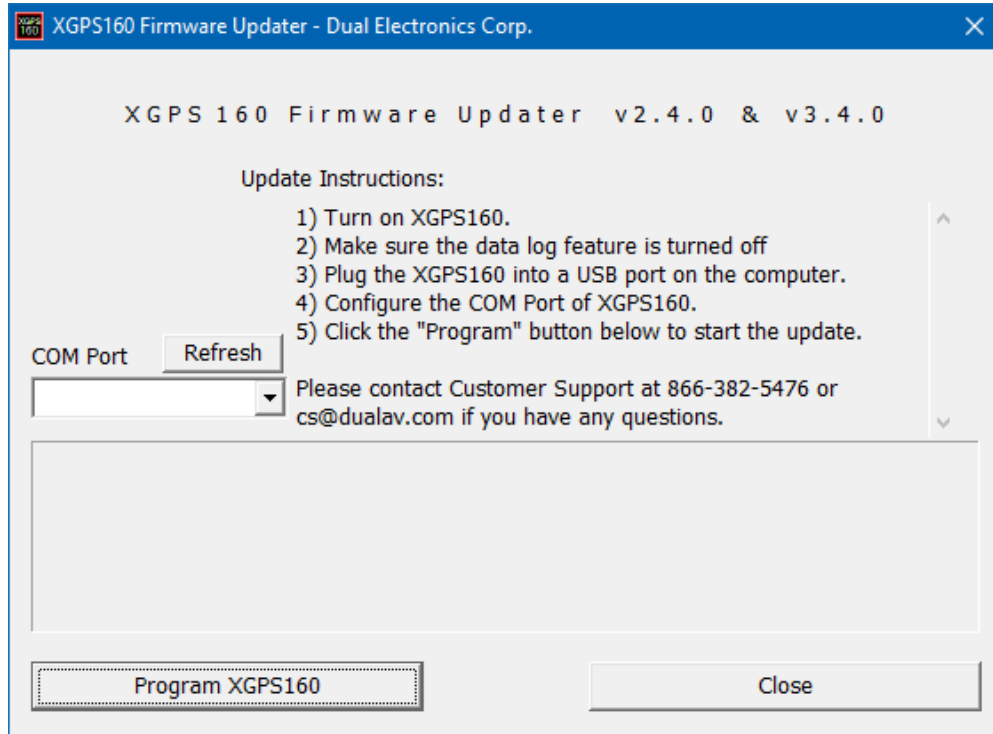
XGPS160 Firmware Updater - Dual Electronics Corp.

XGPS 160 Firmware Updater v2.4.0 & v3.4.0

Update Instructions:

1) Turn on XGPS160.
2) Make sure the data log feature is turned off
3) Plug the XGPS160 into a USB port on the computer.
4) Configure the COM Port of XGPS160.
5) Click the "Program" button below to start the update.

COM Port
Refresh

Please contact Customer Support at 866-382-5476 or cs@dualav.com if you have any questions.

Program XGPS160
Close